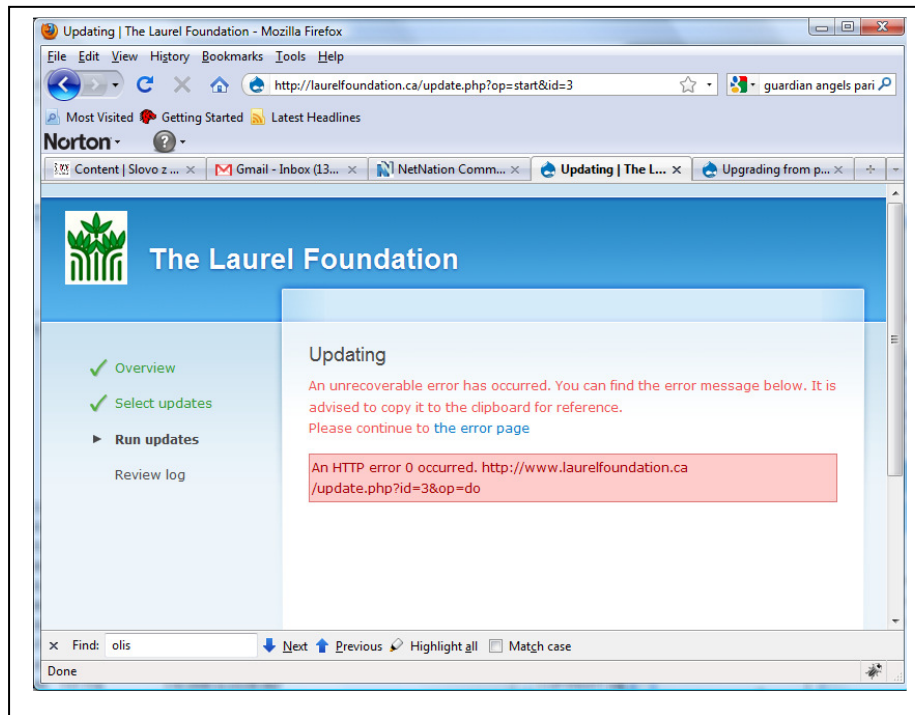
Updating | The Laurel Foundation - Mozilla Firefox

File Edit View History Bookmarks Tools Help

http://laurelfoundation.ca/update.php?op=start&id=3

guardian angels pari

Most Visited Getting Started Latest Headlines

Norton

Content | Slovo z ... × Gmail - Inbox (13... × NetNation Comm... × Updating | The L... × Upgrading from p... ×

The Laurel Foundation

Overview

Select updates

Run updates

Review log

Updating

An unrecoverable error has occurred. You can find the error message below. It is advised to copy it to the clipboard for reference.
Please continue to the error page

An HTTP error 0 occurred. http://www.laurelfoundation.ca /update.php?id=3&op=do

× Find: olis Next Previous Highlight all Match case

Done